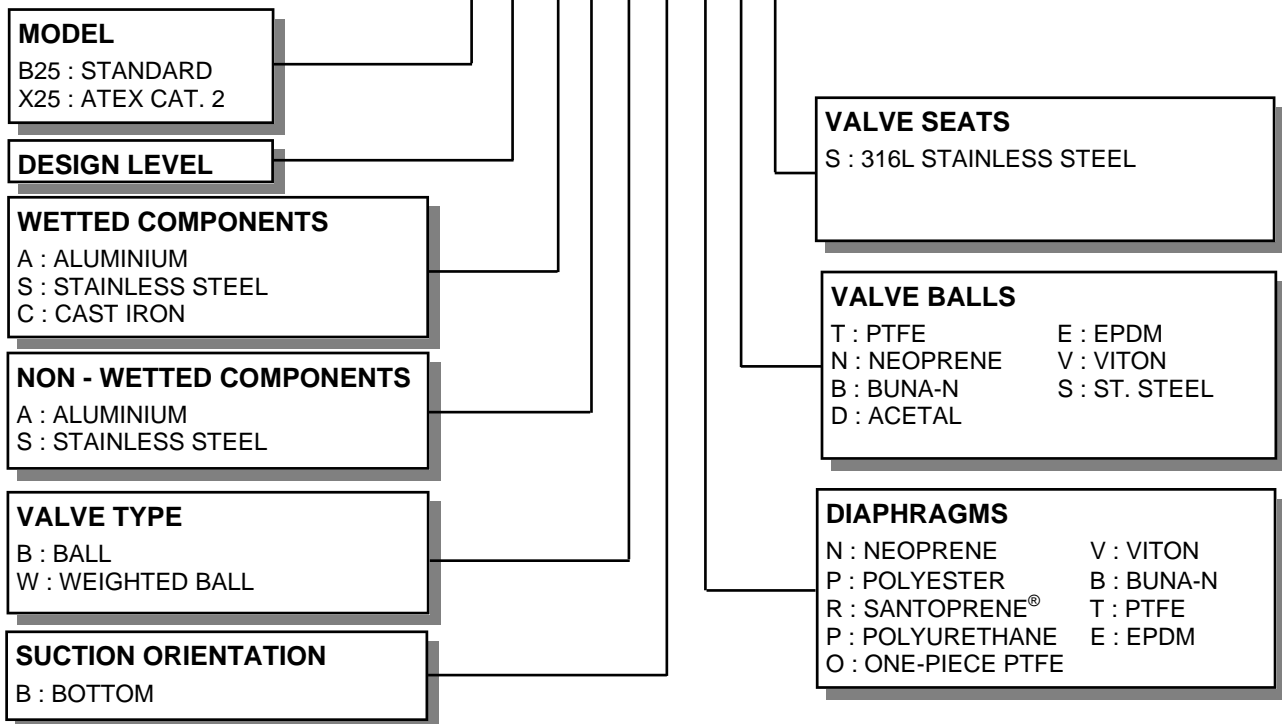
MODEL
B25 : STANDARD
X25 : ATEX CAT. 2

DESIGN LEVEL

WETTED COMPONENTS
A : ALUMINIUM
S : STAINLESS STEEL
C : CAST IRON

NON - WETTED COMPONENTS
A : ALUMINIUM
S : STAINLESS STEEL

VALVE TYPE
B : BALL
W : WEIGHTED BALL

SUCTION ORIENTATION
B : BOTTOM

VALVE SEATS
S : 316L STAINLESS STEEL

VALVE BALLS
T : PTFE
N : NEOPRENE
B : BUNA-N
D : ACETAL
E : EPDM
V : VITON
S : ST. STEEL

DIAPHRAGMS
N : NEOPRENE
P : POLYESTER
R : SANTOPRENE®
P : POLYURETHANE
O : ONE-PIECE PTFE
V : VITON
B : BUNA-N
T : PTFE
E : EPDM